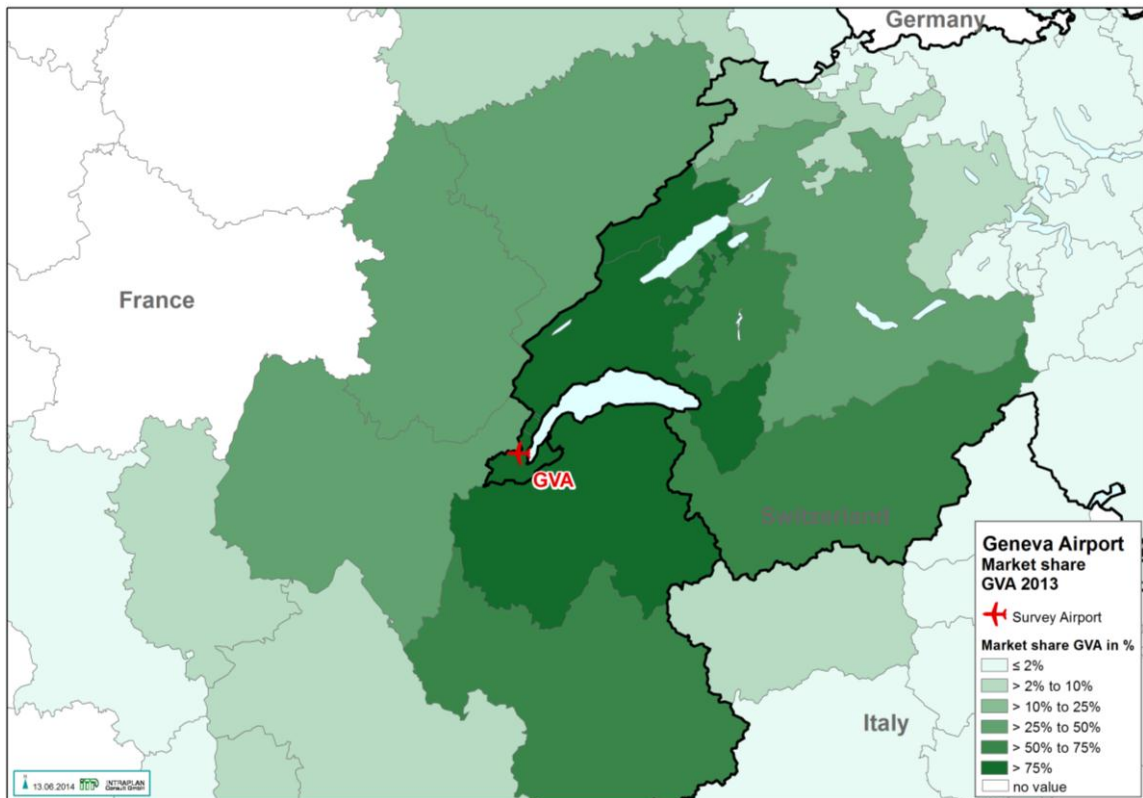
Germany

France

GVA

Switzerland

Italy

Geneva Airport
Market share
GVA 2013

Survey Airport

Market share GVA in %
≤ 2%
> 2% to 10%
> 10% to 25%
> 25% to 50%
> 50% to 75%
> 75%
no value

13.06.2014 INTRAPLAN Consult GmbH